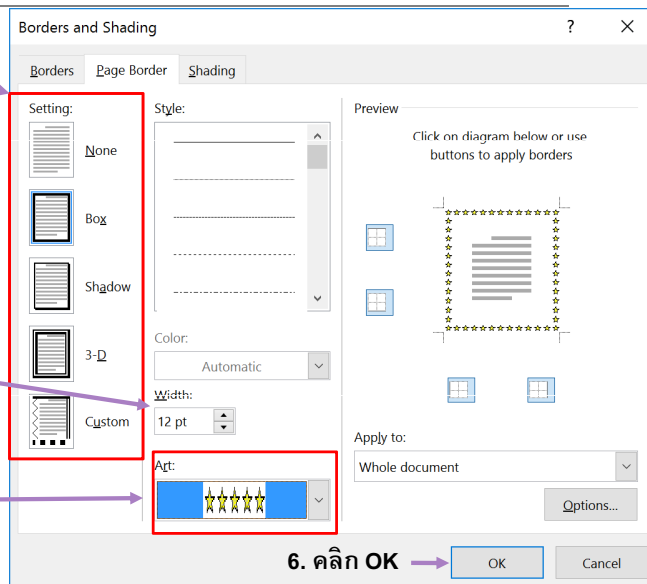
Borders and Shading

?

Borders

Page Border

Shading

Setting:

None

Box

Shadow

3-D

Custom

Style:

Color:

Automatic

Width:

12 pt

Art:

Preview

Click on diagram below or use buttons to apply borders

Apply to:

Whole document

Options...

6. คลิก OK

OK

Cancel